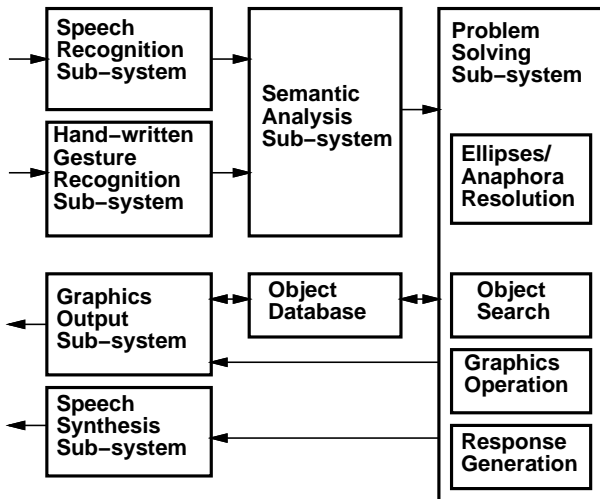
Speech Recognition Sub−system

Hand−written Gesture Recognition Sub−system

Semantic Analysis Sub−system

Problem Solving Sub−system

Ellipses/ Anaphora Resolution

Graphics Output Sub−system

Object Database

Object Search

Graphics Operation

Speech Synthesis Sub−system

Response Generation